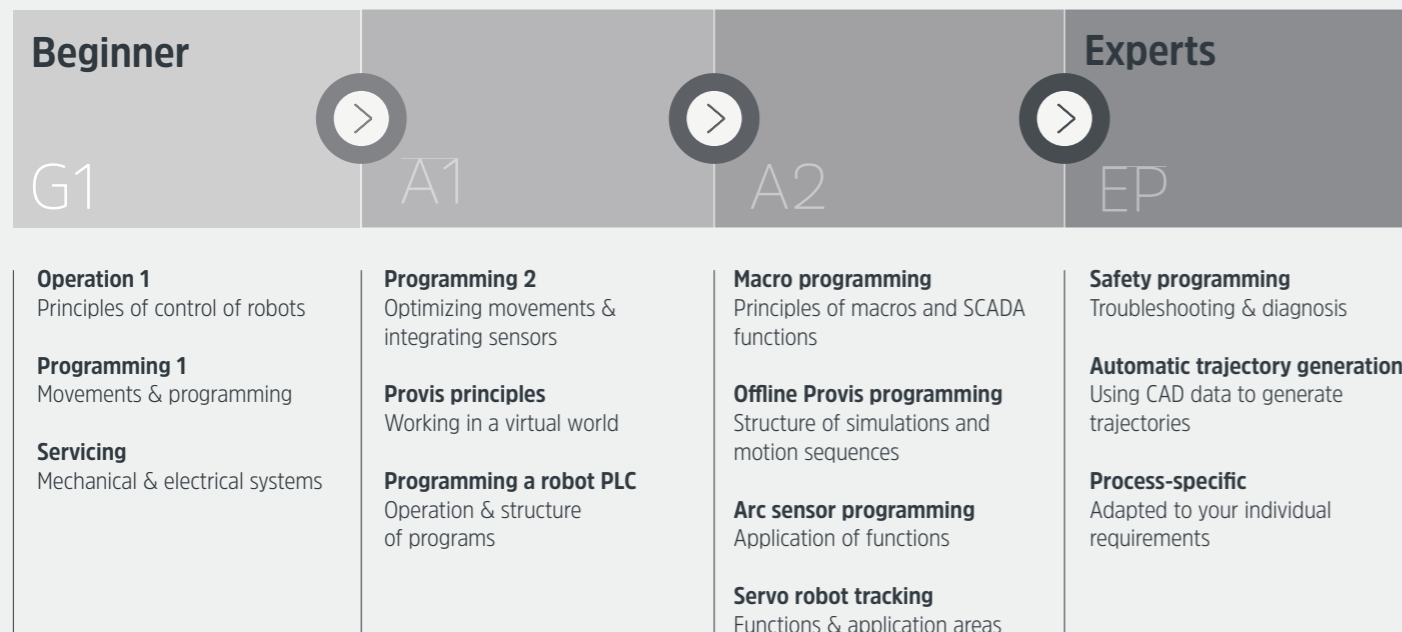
Beginner

G1

A1

A2

Experts

EP

Operation 1
Principles of control of robots

Programming 1
Movements & programming

Servicing
Mechanical & electrical systems

Programming 2
Optimizing movements & integrating sensors

Provis principles
Working in a virtual world

Programming a robot PLC
Operation & structure of programs

Macro programming
Principles of macros and SCADA functions

Offline Provis programming
Structure of simulations and motion sequences

Arc sensor programming
Application of functions

Servo robot tracking
Functions & application areas

Safety programming
Troubleshooting & diagnosis

Automatic trajectory generation
Using CAD data to generate trajectories

Process-specific
Adapted to your individual requirements